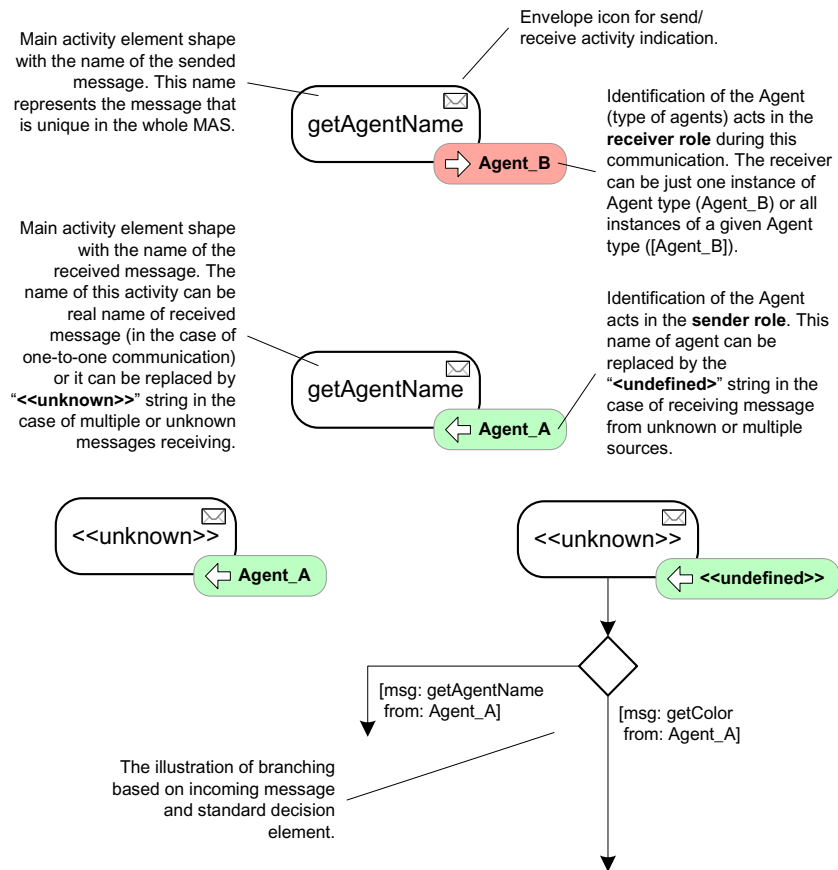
Envelope icon for send/ receive activity indication.

Main activity element shape with the name of the sended message. This name represents the message that is unique in the whole MAS.

getAgentName

Agent_B

Identification of the Agent (type of agents) acts in the **receiver role** during this communication. The receiver can be just one instance of Agent type (Agent_B) or all instances of a given Agent type ([Agent_B]).

Main activity element shape with the name of the received message. The name of this activity can be real name of received message (in the case of one-to-one communication) or it can be replaced by "**<<unknown>>**" string in the case of multiple or unknown messages receiving.

getAgentName

Agent_A

Identification of the Agent acts in the **sender role**. This name of agent can be replaced by the "**<undefined>**" string in the case of receiving message from unknown or multiple sources.

<<unknown>>

Agent_A

<<unknown>>

<<undefined>>

[msg: getAgentName from: Agent_A]

[msg: getColor from: Agent_A]

The illustration of branching based on incoming message and standard decision element.